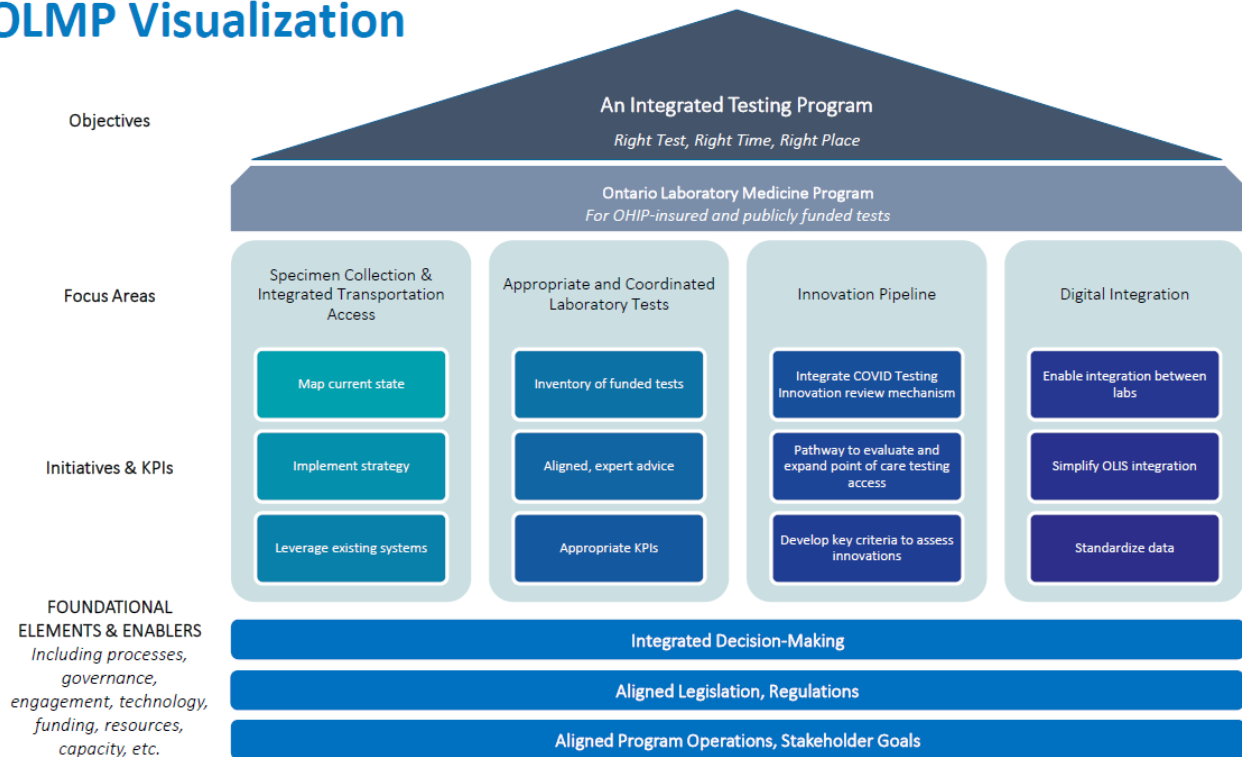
OLMP Visualization

Objectives

An Integrated Testing Program

*Right Test, Right Time, Right Place*

Ontario Laboratory Medicine Program

*For OHIP-insured and publicly funded tests*

Focus Areas

Specimen Collection & Integrated Transportation Access

Map current state

Implement strategy

Leverage existing systems

Appropriate and Coordinated Laboratory Tests

Inventory of funded tests

Aligned, expert advice

Appropriate KPIs

Innovation Pipeline

Integrate COVID Testing Innovation review mechanism

Pathway to evaluate and expand point of care testing access

Develop key criteria to assess innovations

Digital Integration

Enable integration between labs

Simplify OLIS integration

Standardize data

Initiatives & KPIs

FOUNDATIONAL ELEMENTS & ENABLERS

*Including processes, governance, engagement, technology, funding, resources, capacity, etc.*

Integrated Decision-Making

Aligned Legislation, Regulations

Aligned Program Operations, Stakeholder Goals